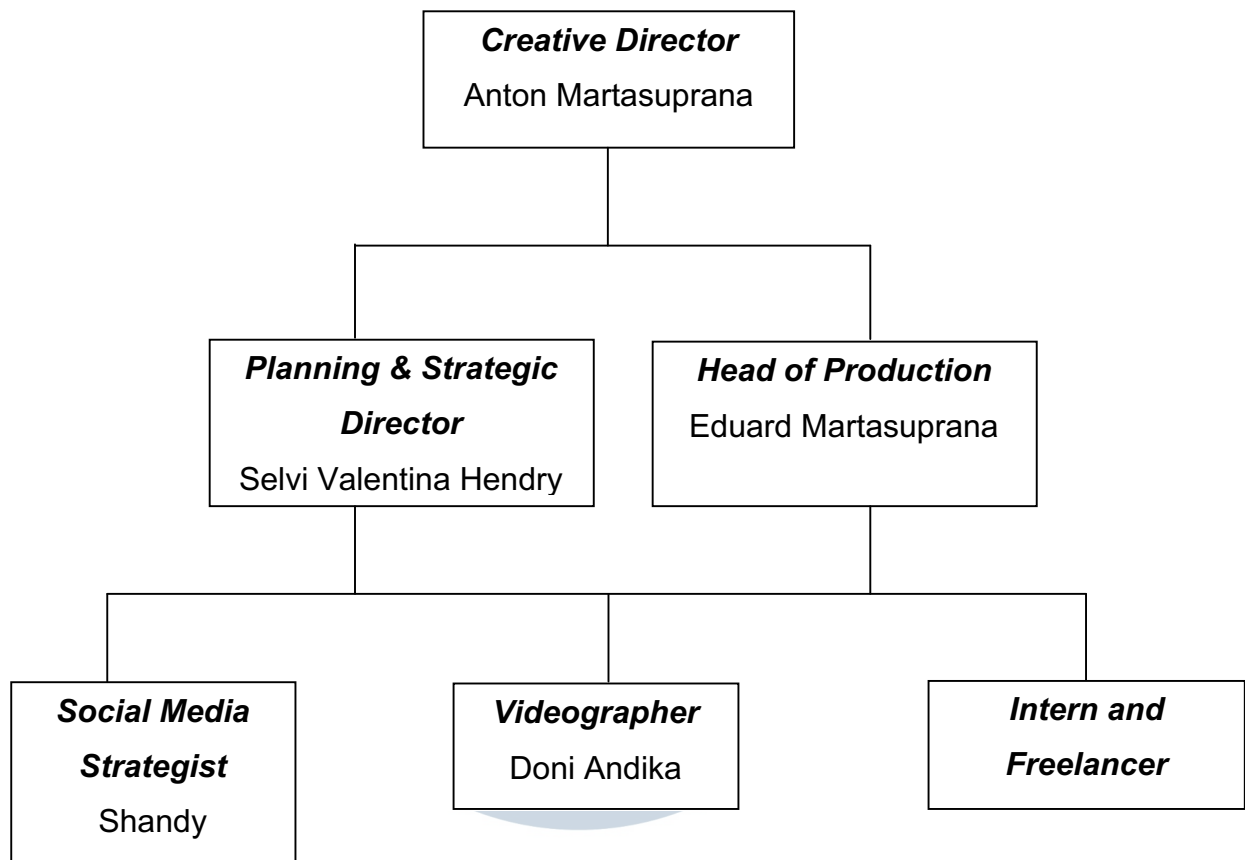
Creative Director
Anton Martasuprana

Planning & Strategic Director
Selvi Valentina Hendry

Head of Production
Eduard Martasuprana

Social Media Strategist
Shandy

Videographer
Doni Andika

Intern and Freelancer